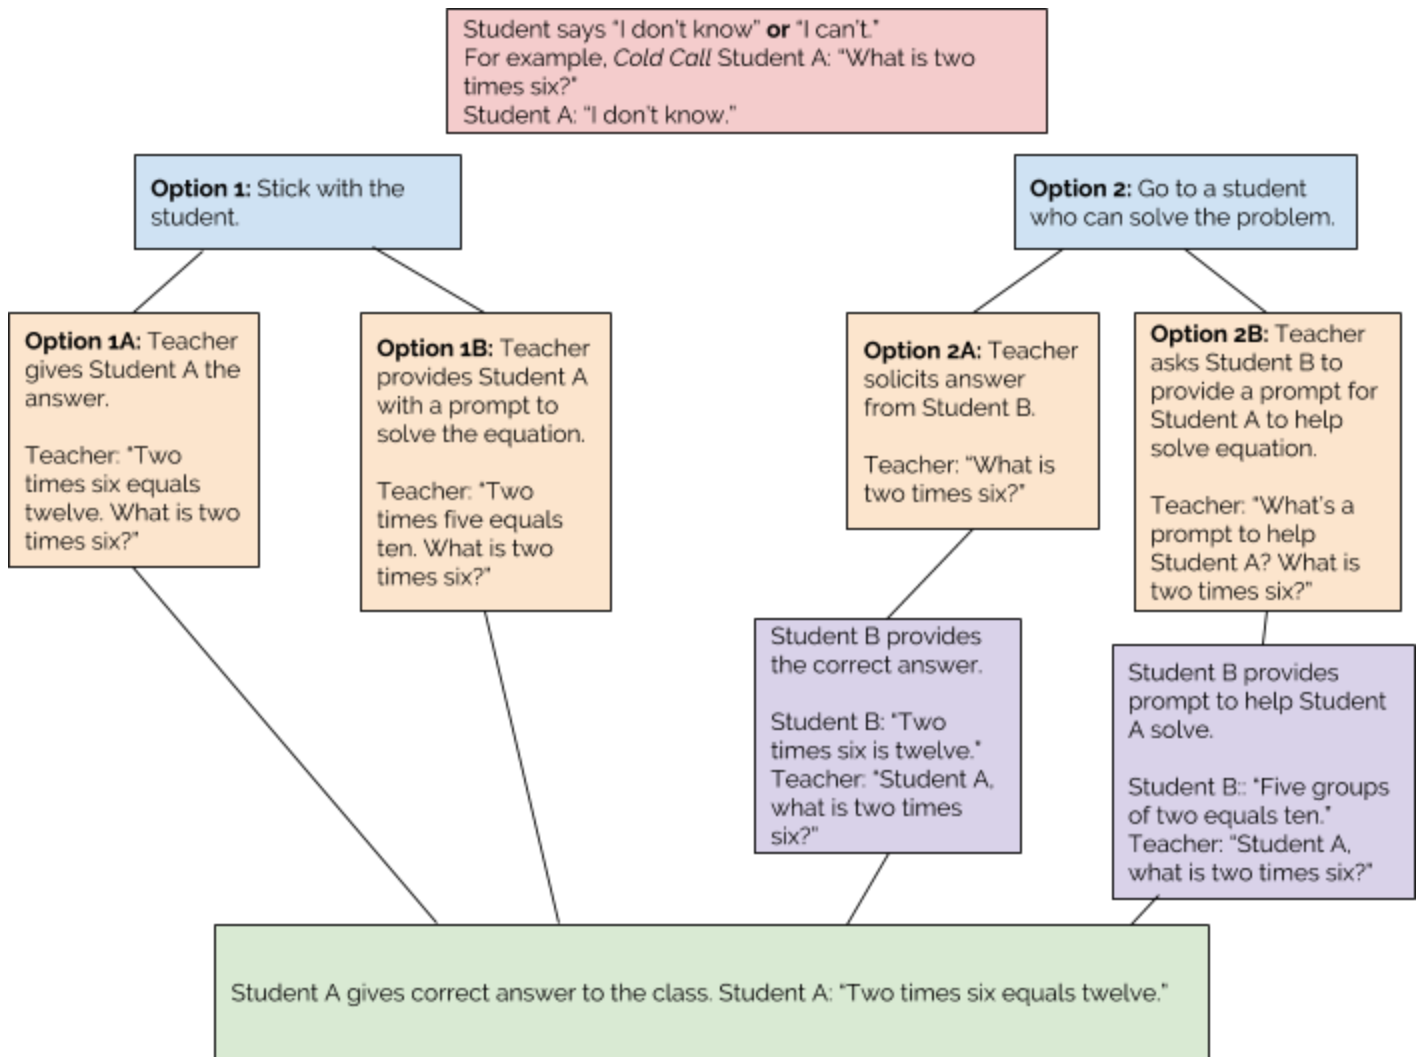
Student says "I don't know" **or** "I can't."
For example, *Cold Call* Student A: "What is two times six?"
Student A: "I don't know."

**Option 1:** Stick with the student.

**Option 2:** Go to a student who can solve the problem.

**Option 1A:** Teacher gives Student A the answer.

Teacher: "Two times six equals twelve. What is two times six?"

**Option 1B:** Teacher provides Student A with a prompt to solve the equation.

Teacher: "Two times five equals ten. What is two times six?"

**Option 2A:** Teacher solicits answer from Student B.

Teacher: "What is two times six?"

**Option 2B:** Teacher asks Student B to provide a prompt for Student A to help solve equation.

Teacher: "What's a prompt to help Student A? What is two times six?"

Student B provides the correct answer.

Student B: "Two times six is twelve."
Teacher: "Student A, what is two times six?"

Student B provides prompt to help Student A solve.

Student B:: "Five groups of two equals ten."
Teacher: "Student A, what is two times six?"

Student A gives correct answer to the class. Student A: "Two times six equals twelve."